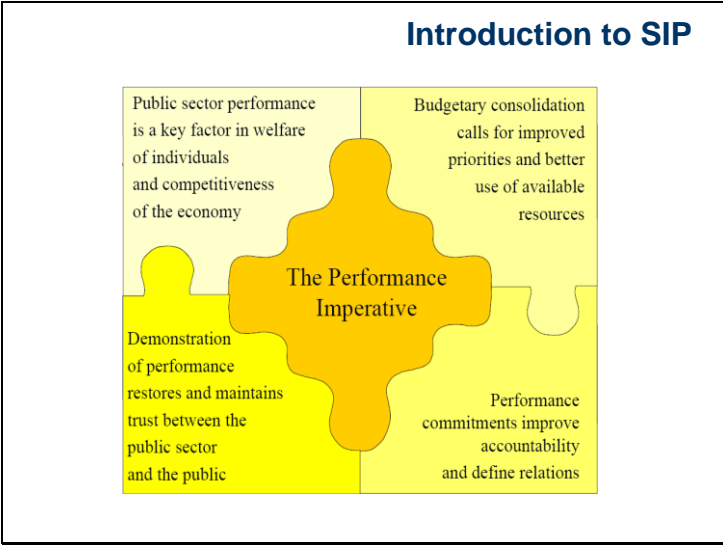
Introduction to SIP

Public sector performance is a key factor in welfare of individuals and competitiveness of the economy

Budgetary consolidation calls for improved priorities and better use of available resources

The Performance Imperative

Demonstration of performance restores and maintains trust between the public sector and the public

Performance commitments improve accountability and define relations